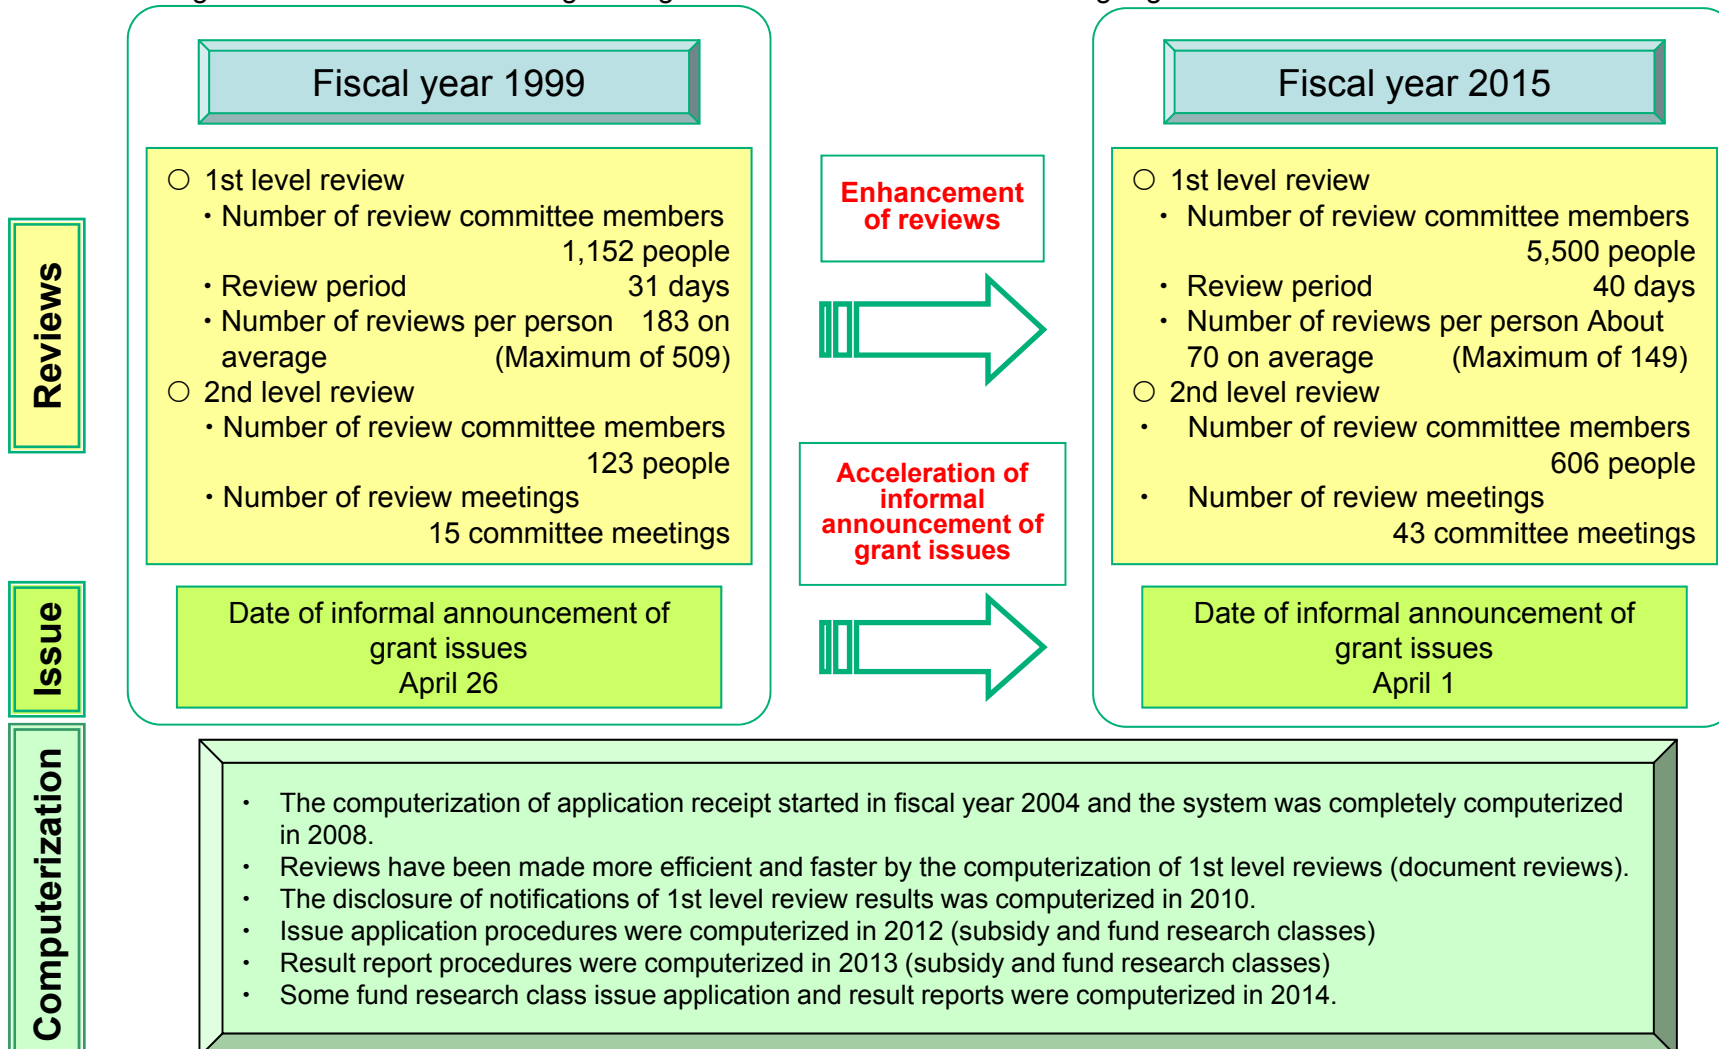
Reviews

Issue

Computerization

Fiscal year 1999

○ 1st level review
・Number of review committee members 1,152 people
・Review period 31 days
・Number of reviews per person 183 on average (Maximum of 509)
○ 2nd level review
・Number of review committee members 123 people
・Number of review meetings 15 committee meetings

Date of informal announcement of grant issues
April 26

Enhancement of reviews

Acceleration of informal announcement of grant issues

Fiscal year 2015

○ 1st level review
・ Number of review committee members 5,500 people
・ Review period 40 days
・ Number of reviews per person About 70 on average (Maximum of 149)
○ 2nd level review
・ Number of review committee members 606 people
・ Number of review meetings 43 committee meetings

Date of informal announcement of grant issues
April 1

・ The computerization of application receipt started in fiscal year 2004 and the system was completely computerized in 2008.
・ Reviews have been made more efficient and faster by the computerization of 1st level reviews (document reviews).
・ The disclosure of notifications of 1st level review results was computerized in 2010.
・ Issue application procedures were computerized in 2012 (subsidy and fund research classes)
・ Result report procedures were computerized in 2013 (subsidy and fund research classes)
・ Some fund research class issue application and result reports were computerized in 2014.